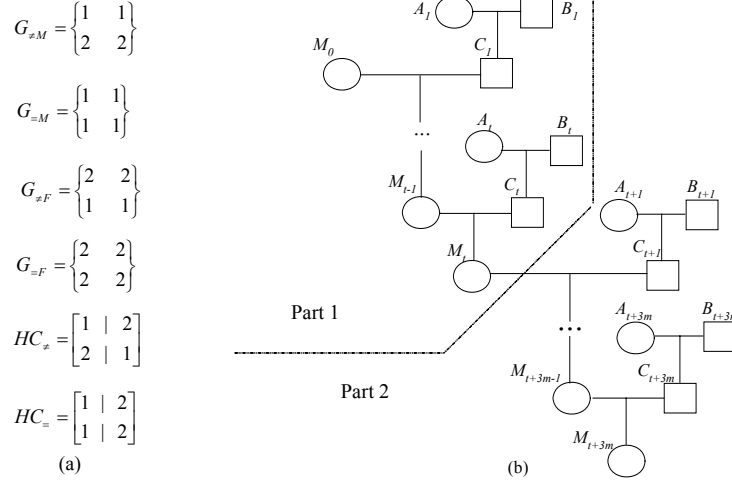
$G_{\neq M} = \begin{Bmatrix} 1 & 1 \\ 2 & 2 \end{Bmatrix}$

$G_{=M} = \begin{Bmatrix} 1 & 1 \\ 1 & 1 \end{Bmatrix}$

$G_{\neq F} = \begin{Bmatrix} 2 & 2 \\ 1 & 1 \end{Bmatrix}$

$G_{=F} = \begin{Bmatrix} 2 & 2 \\ 2 & 2 \end{Bmatrix}$

$HC_{\neq} = \begin{bmatrix} 1 & | & 2 \\ 2 & | & 1 \end{bmatrix}$

$HC_{=} = \begin{bmatrix} 1 & | & 2 \\ 1 & | & 2 \end{bmatrix}$

(a)

$A_1$ $B_1$
$M_0$ $C_1$
...
$A_t$ $B_t$
$M_{t-1}$ $C_t$
$A_{t+1}$ $B_{t+1}$
$M_t$ $C_{t+1}$
Part 1
...
$A_{t+3m}$ $B_{t+3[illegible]}$
Part 2
$M_{t+3m-1}$ $C_{t+3m}$
$M_{t+3m}$

(b)